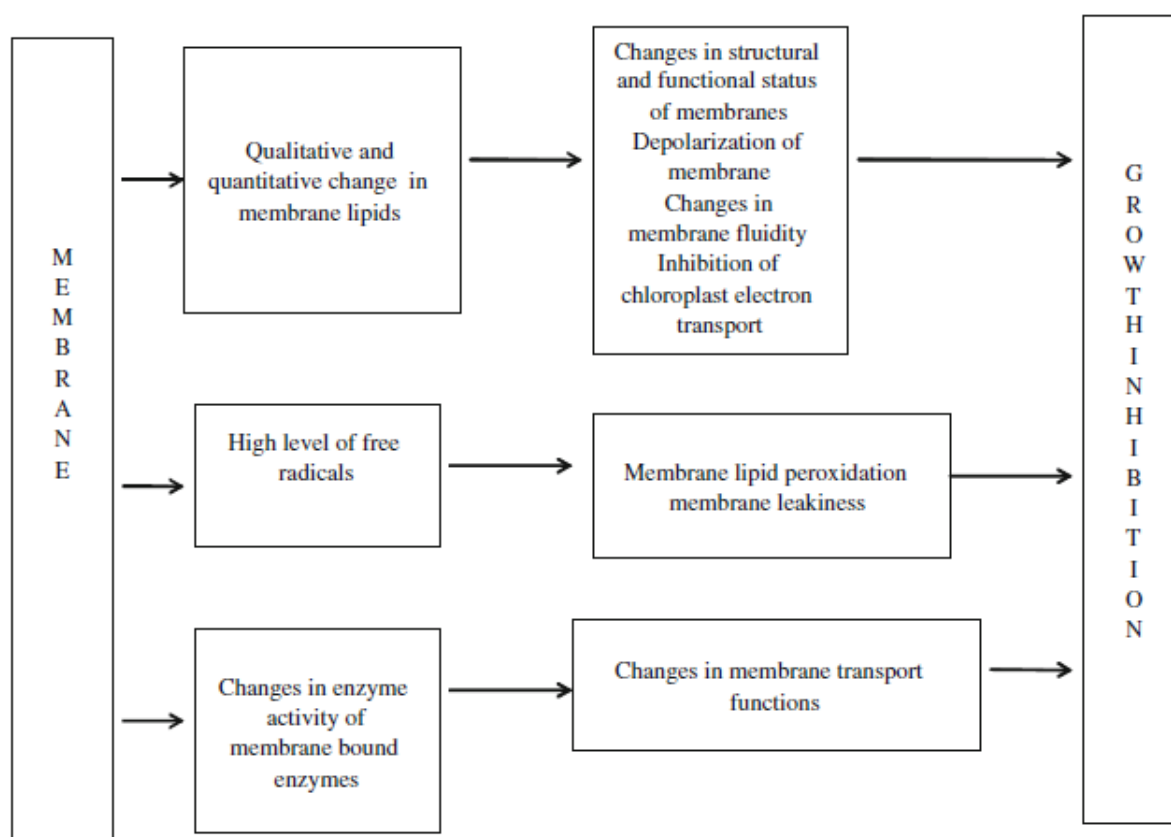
M
E
M
B
R
A
N
E

Qualitative and quantitative change in membrane lipids

Changes in structural and functional status of membranes
Depolarization of membrane
Changes in membrane fluidity
Inhibition of chloroplast electron transport

High level of free radicals

Membrane lipid peroxidation membrane leakiness

Changes in enzyme activity of membrane bound enzymes

Changes in membrane transport functions

G
R
O
W
T
H
I
N
H
I
B
I
T
I
O
N